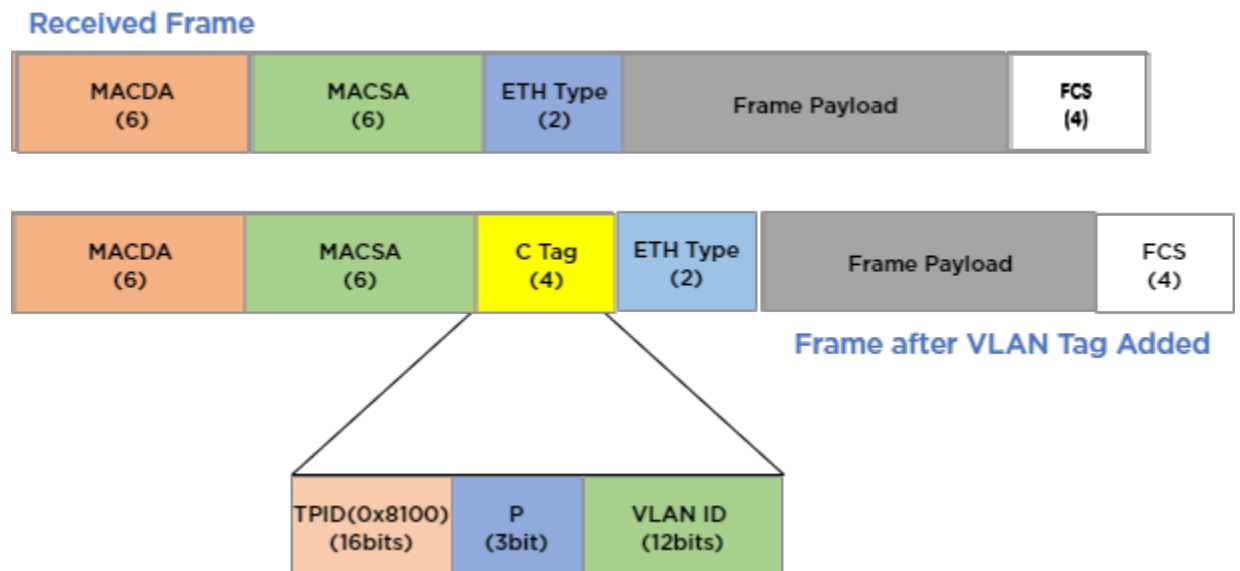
Received Frame

| MACDA (6) | MACSA (6) | ETH Type (2) | Frame Payload | FCS (4) |
|---|---|---|---|---|

| MACDA (6) | MACSA (6) | C Tag (4) | ETH Type (2) | Frame Payload | FCS (4) |
|---|---|---|---|---|---|

Frame after VLAN Tag Added

| TPID(0x8100) (16bits) | P (3bit) | VLAN ID (12bits) |
|---|---|---|